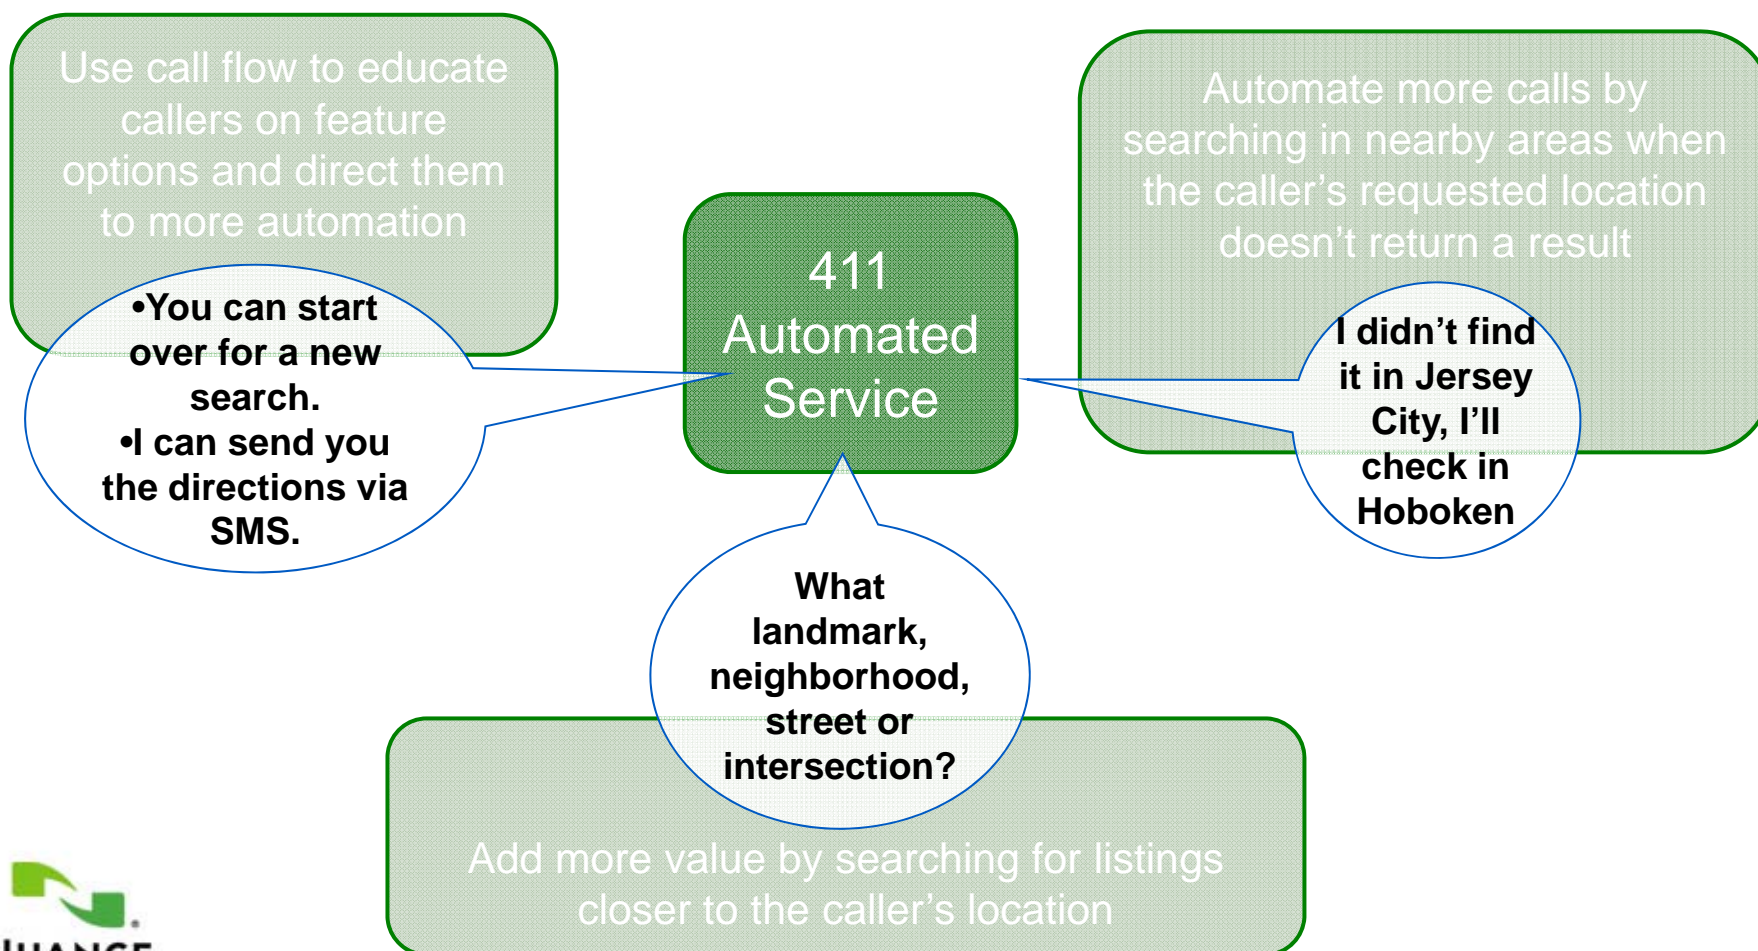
Use call flow to educate callers on feature options and direct them to more automation

•You can start over for a new search.
•I can send you the directions via SMS.

411 Automated Service

Automate more calls by searching in nearby areas when the caller's requested location doesn't return a result

I didn't find it in Jersey City, I'll check in Hoboken

What landmark, neighborhood, street or intersection?

Add more value by searching for listings closer to the caller's location

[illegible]